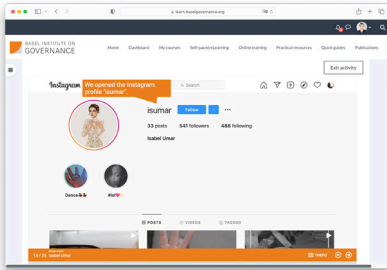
learn.basedgovernance.org

BASEL INSTITUTE ON GOVERNANCE

Home Dashboard My courses Self-paced elearning Online training Practical resources Quick guides Publications

Exit activity

Instagram

We opened the instagram profile "isumar"

Search

isumar Follow

33 posts 541 followers 488 following

Isabel Umar

Dance

#lol

POSTS VIDEOS TAGGED

13 / 25 Isabel Umar

Menu